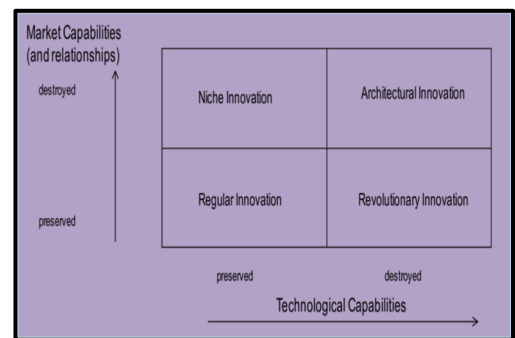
Market Capabilities (and relationships)

destroyed

preserved

| Niche Innovation | Architectural Innovation |
|---|---|
| Regular Innovation | Revolutionary Innovation |

preserved

destroyed

Technological Capabilities